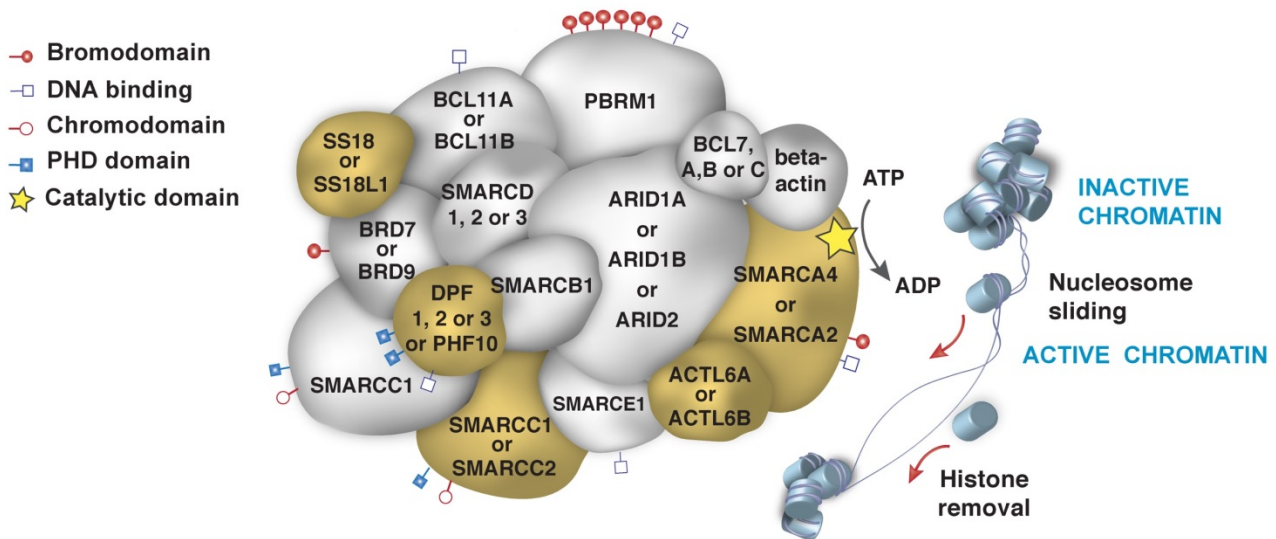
Bromodomain
DNA binding
Chromodomain
PHD domain
Catalytic domain

PBRM1
BCL11A or BCL11B
SS18 or SS18L1
SMARCD 1, 2 or 3
BCL7, A,B or C
beta-actin
ARID1A or ARID1B or ARID2
BRD7 or BRD9
SMARCB1
DPF 1, 2 or 3 or PHF10
SMARCA4 or SMARCA2
SMARCC1
SMARCE1
ACTL6A or ACTL6B
SMARCC1 or SMARCC2

ATP
ADP

INACTIVE CHROMATIN
Nucleosome sliding
ACTIVE CHROMATIN
Histone removal